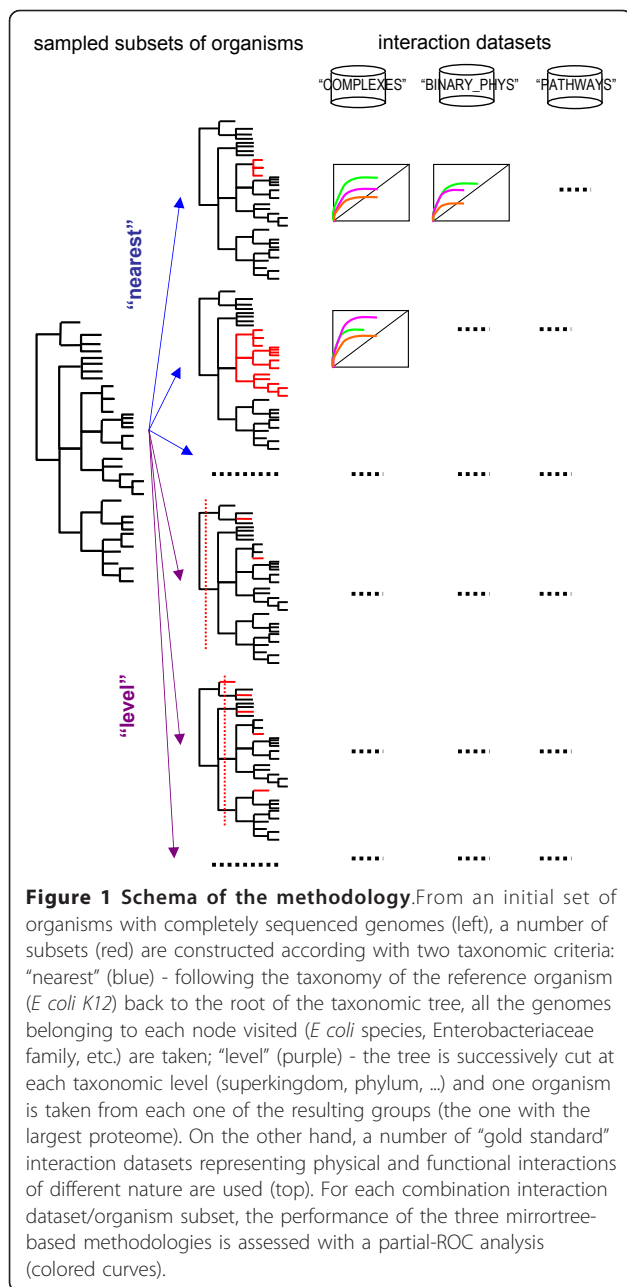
sampled subsets of organisms

interaction datasets

"COMPLEXES" "BINARY_PHYS" "PATHWAYS"

"nearest"

"level"

**Figure 1 Schema of the methodology**.From an initial set of organisms with completely sequenced genomes (left), a number of subsets (red) are constructed according with two taxonomic criteria: "nearest" (blue) - following the taxonomy of the reference organism (*E coli K12*) back to the root of the taxonomic tree, all the genomes belonging to each node visited (*E coli* species, Enterobacteriaceae family, etc.) are taken; "level" (purple) - the tree is successively cut at each taxonomic level (superkingdom, phylum, ...) and one organism is taken from each one of the resulting groups (the one with the largest proteome). On the other hand, a number of "gold standard" interaction datasets representing physical and functional interactions of different nature are used (top). For each combination interaction dataset/organism subset, the performance of the three mirrortree-based methodologies is assessed with a partial-ROC analysis (colored curves).